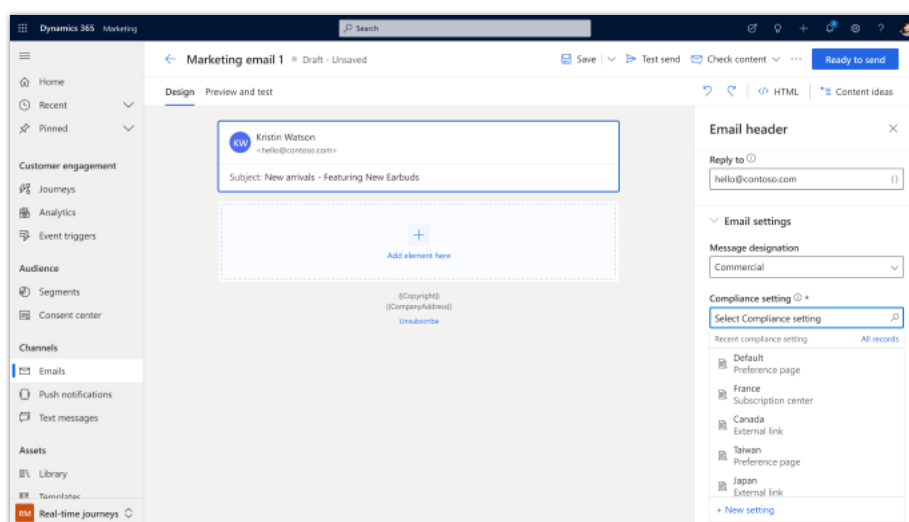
Dynamics 365 Marketing

Search

Home
Recent
Pinned

Customer engagement
Journeys
Analytics
Event triggers

Audience
Segments
Consent center

Channels
Emails
Push notifications
Text messages

Assets
Library
Templates

RM Real-time journeys

Marketing email 1 • Draft - Unsaved

Save | Test send | Check content | ··· | Ready to send

Design | Preview and test

HTML | Content ideas

KW Kristin Watson
<hello@contoso.com>

Subject: New arrivals - Featuring New Earbuds

+
Add element here

{{Copyright}}
{{CompanyAddress}}
Unsubscribe

Email header

Reply to
hello@contoso.com

Email settings

Message designation
Commercial

Compliance setting *
Select Compliance setting

Recent compliance setting | All records

Default
Preference page

France
Subscription center

Canada
External link

Taiwan
Preference page

Japan
External link

+ New setting